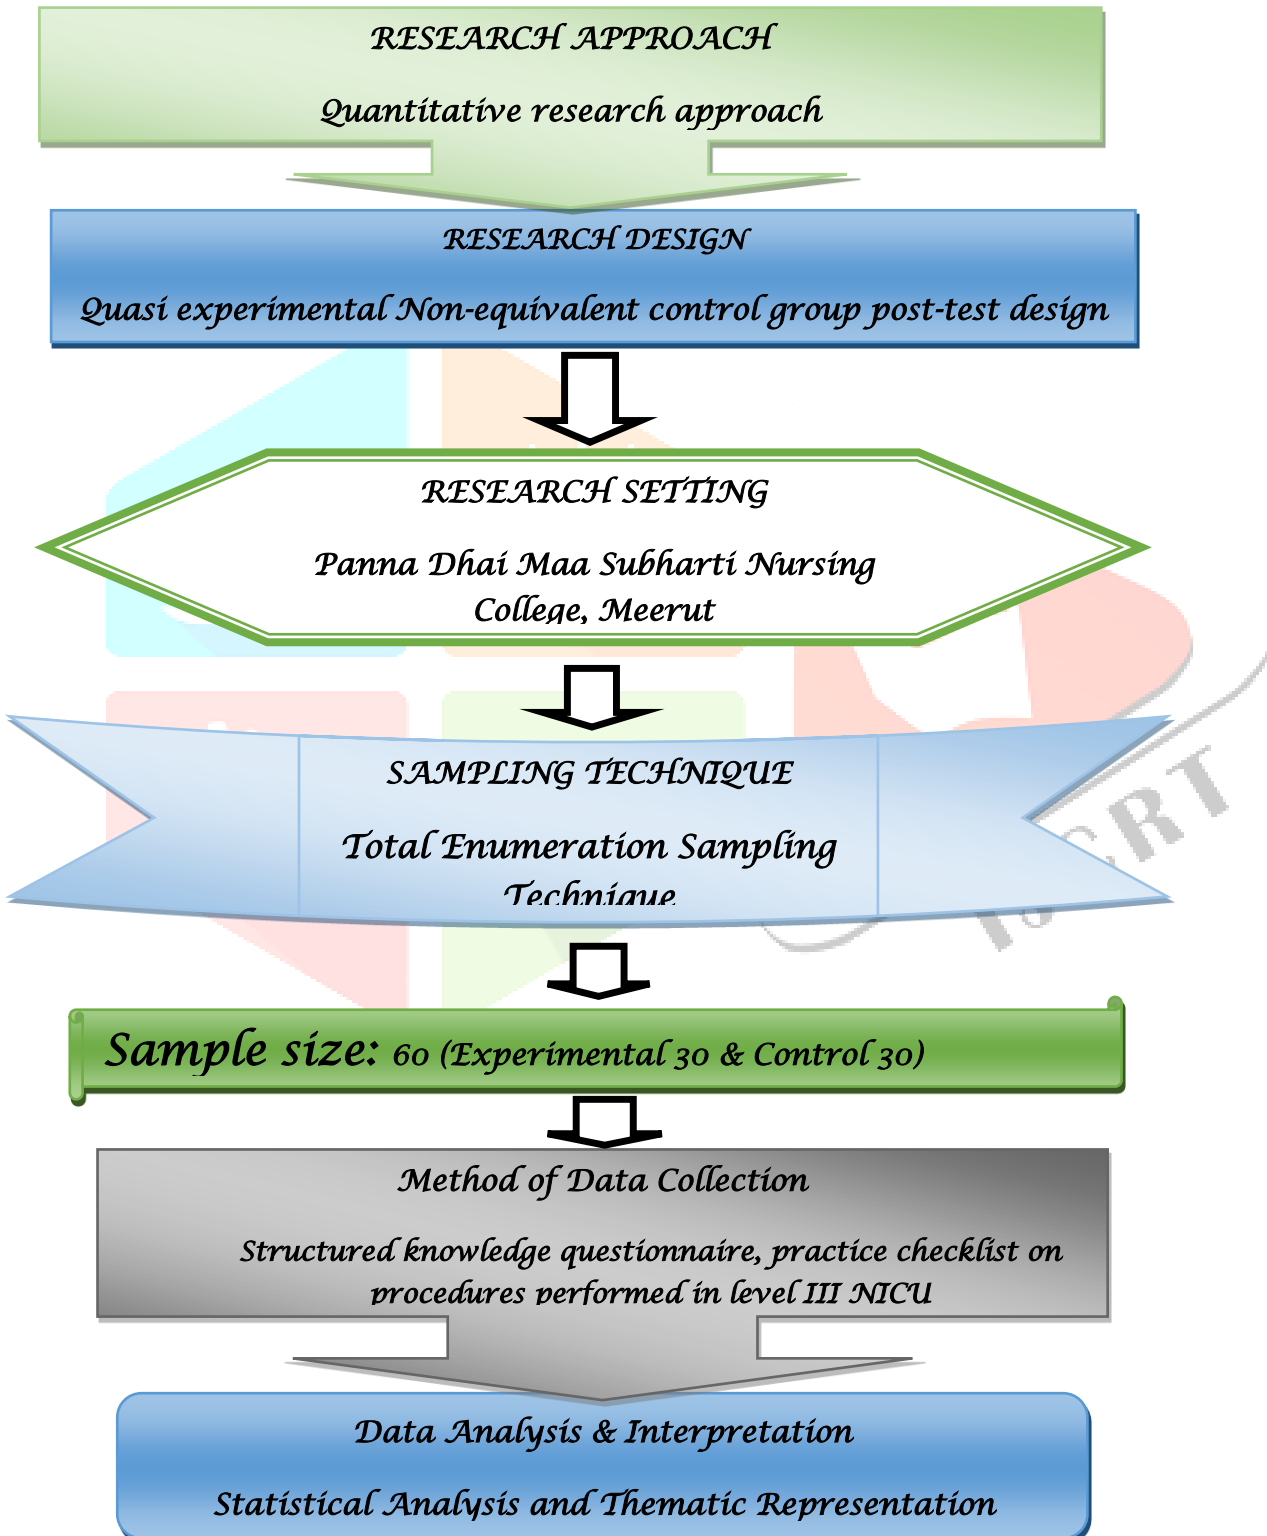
RESEARCH APPROACH

Quantitative research approach

RESEARCH DESIGN

Quasi experimental Non-equivalent control group post-test design

RESEARCH SETTING

Panna Dhai Maa Subharti Nursing College, Meerut

SAMPLING TECHNIQUE

Total Enumeration Sampling Technique

Sample size: 60 (Experimental 30 & Control 30)

Method of Data Collection

Structured knowledge questionnaire, practice checklist on procedures performed in level III NICU

Data Analysis & Interpretation

Statistical Analysis and Thematic Representation